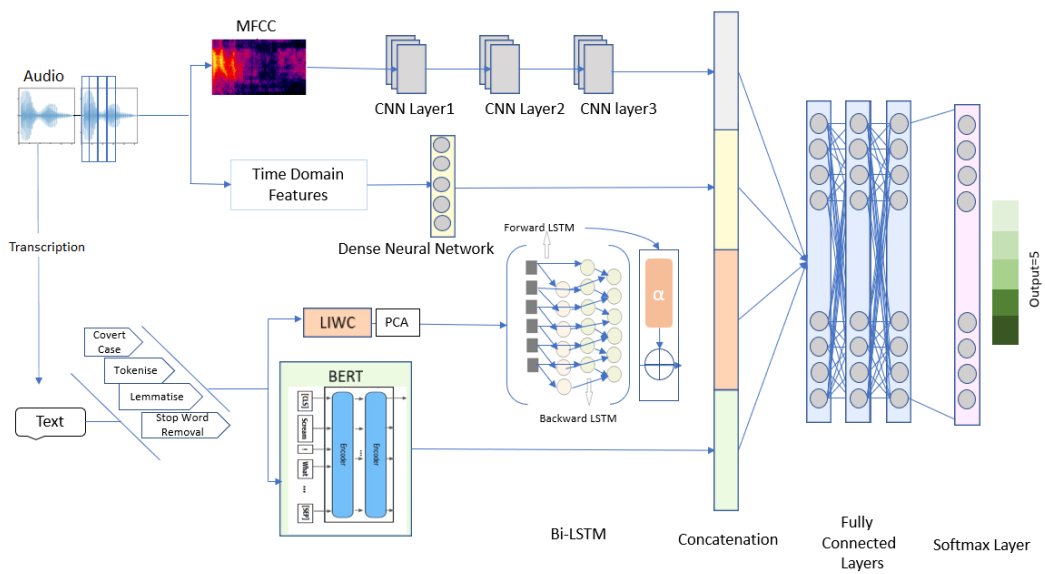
MFCC

Audio

CNN Layer1

CNN Layer2

CNN layer3

Time Domain Features

Dense Neural Network

Transcription

Forward LSTM

$\alpha$

LIWC

PCA

Covert Case

Tokenise

Lemmatise

Stop Word Removal

Text

BERT

[CLS]

Scream

!

What

...

[SEP]

Encoder

Encoder

Backward LSTM

Bi-LSTM

Concatenation

Fully Connected Layers

Softmax Layer

Output=5